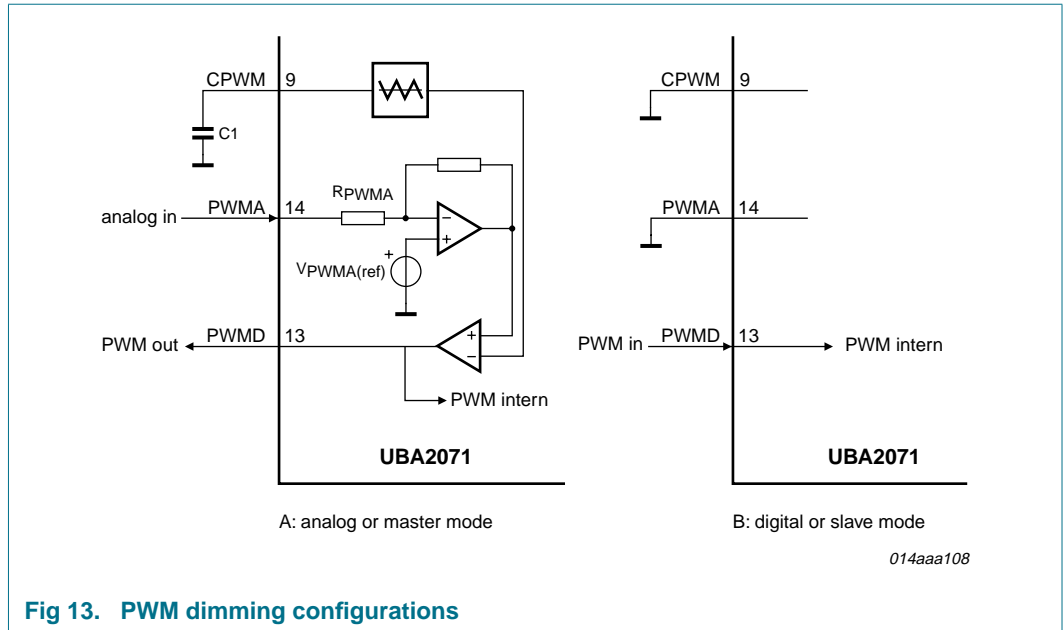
CPWM
9
C1
$R_{PWMA}$
analog in
PWMA
14
$V_{PWMA(ref)}$
PWM out
PWMD
13
PWM intern
UBA2071

CPWM
9
PWMA
14
PWM in
PWMD
13
PWM intern
UBA2071

A: analog or master mode

B: digital or slave mode

014aaa108

Fig 13. PWM dimming configurations